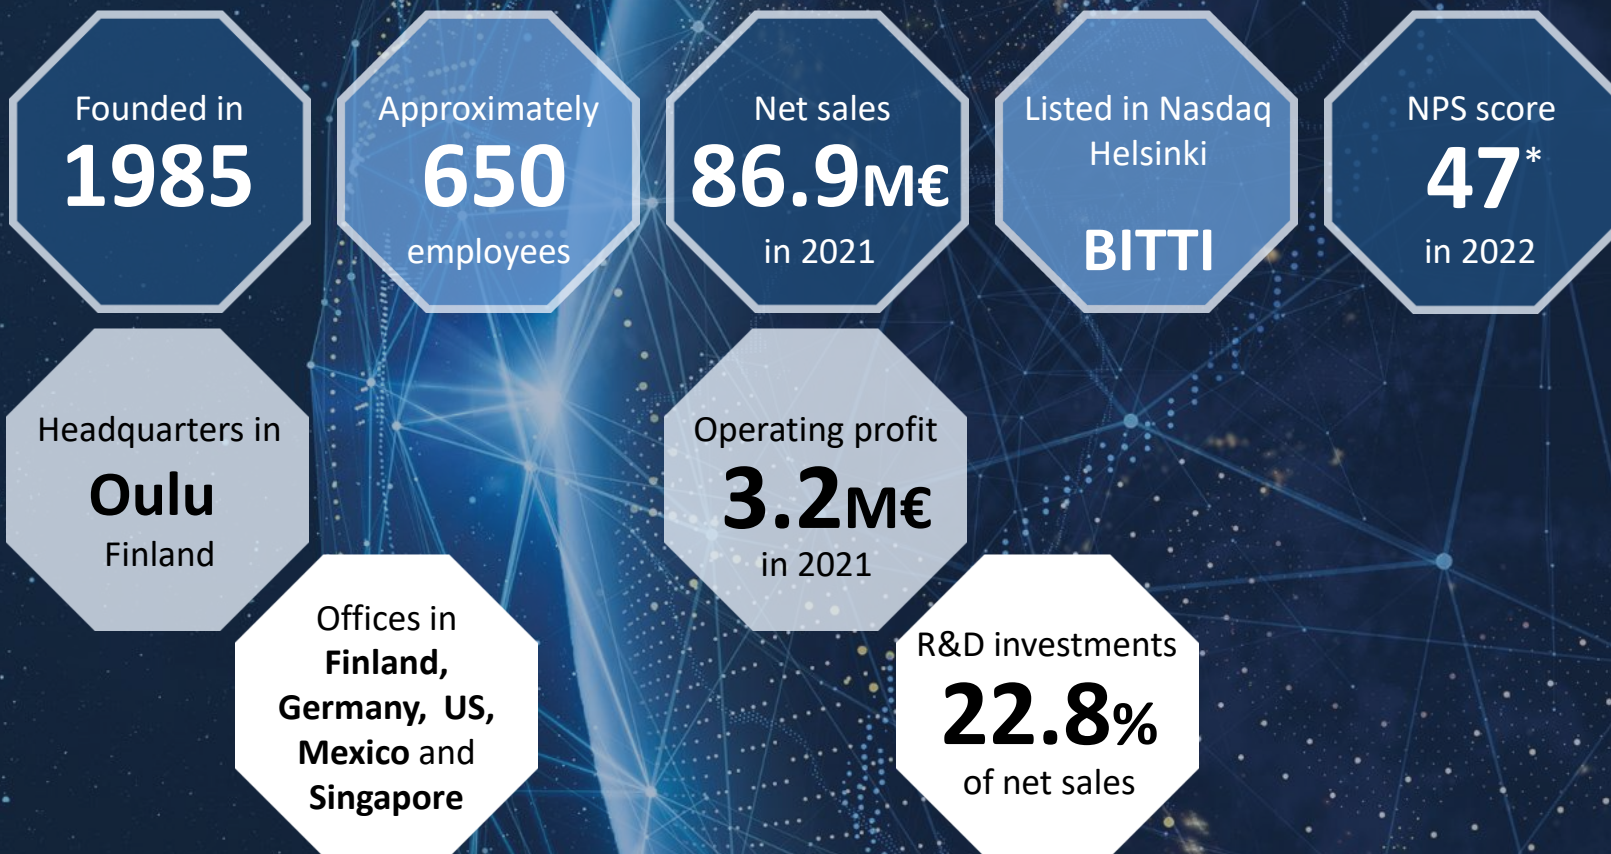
Founded in
1985

Approximately
650
employees

Net sales
86.9M€
in 2021

Listed in Nasdaq Helsinki
BITTI

NPS score
47*
in 2022

Headquarters in
Oulu
Finland

Operating profit
3.2M€
in 2021

Offices in
Finland, Germany, US, Mexico and Singapore

R&D investments
22.8%
of net sales